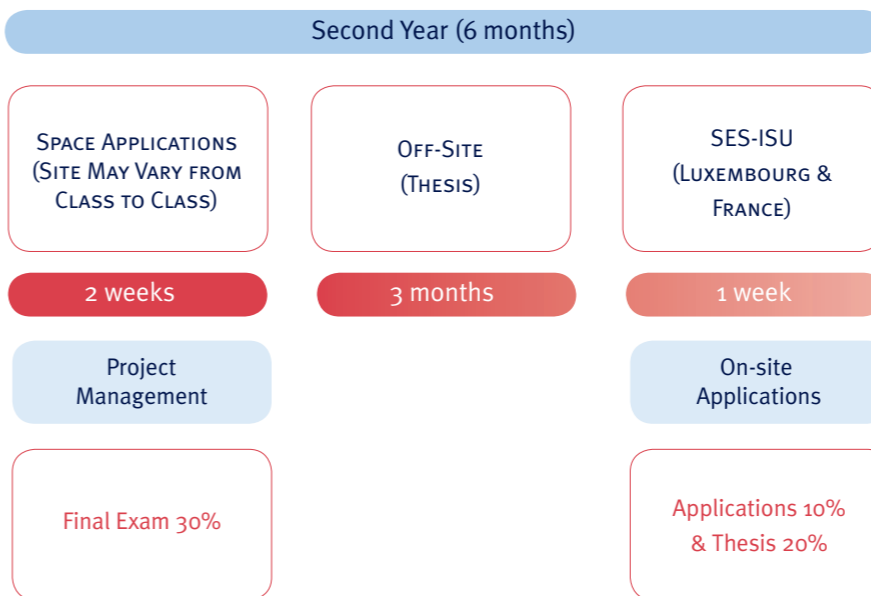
Second Year (6 months)

Space Applications (Site May Vary from Class to Class)

Off-Site (Thesis)

SES-ISU (Luxembourg & France)

2 weeks

3 months

1 week

Project Management

On-site Applications

Final Exam 30%

Applications 10% & Thesis 20%